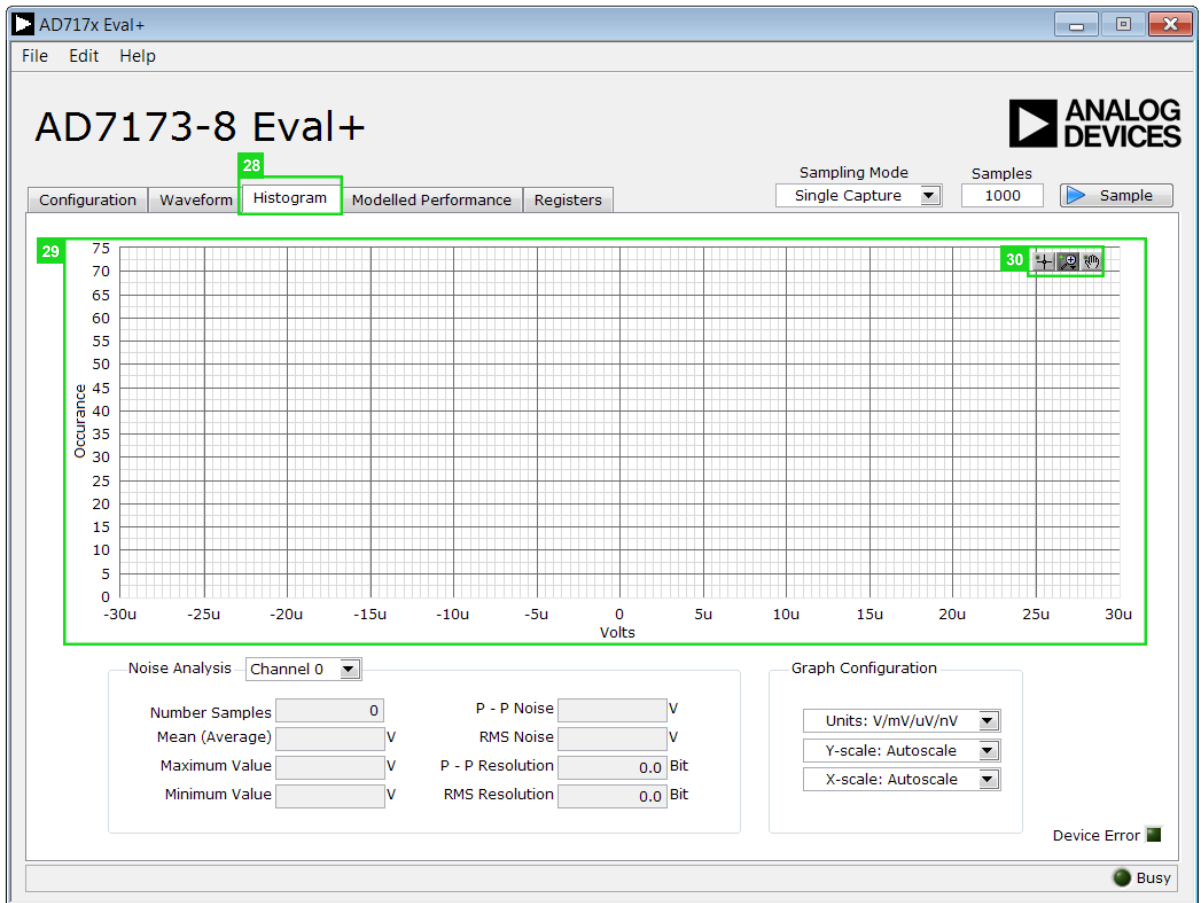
AD717x Eval+

File Edit Help

AD7173-8 Eval+

ANALOG DEVICES

28

Configuration Waveform Histogram Modelled Performance Registers

Sampling Mode
Single Capture

Samples
1000

Sample

29

30

75
70
65
60
55
50
45
40
35
30
25
20
15
10
5
0

Occurance

-30u -25u -20u -15u -10u -5u 0 5u 10u 15u 20u 25u 30u

Volts

Noise Analysis Channel 0

Number Samples 0
Mean (Average) V
Maximum Value V
Minimum Value V

P - P Noise V
RMS Noise V
P - P Resolution 0.0 Bit
RMS Resolution 0.0 Bit

Graph Configuration

Units: V/mV/uV/nV
Y-scale: Autoscale
X-scale: Autoscale

Device Error

Busy